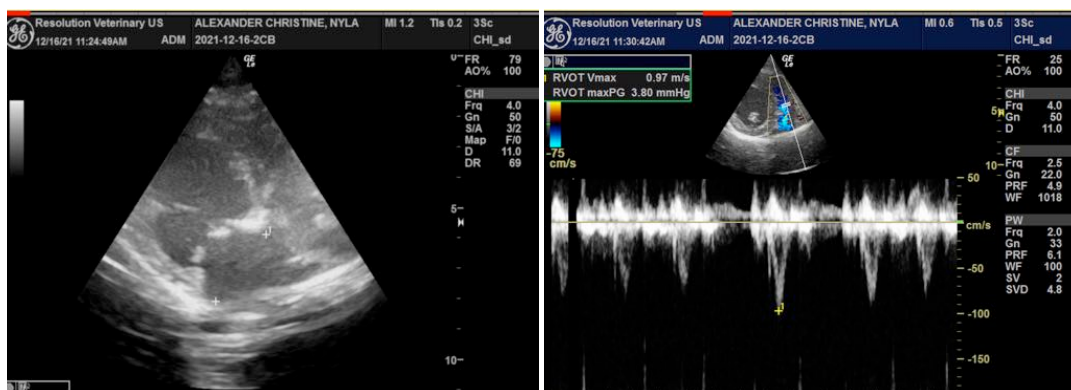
Resolution Veterinary US
12/16/21 11:24:49AM
ADM
ALEXANDER CHRISTINE, NYLA
2021-12-16-2CB
MI 1.2
TIs 0.2
3Sc
CHI_sd

GE L6

FR 79
AO% 100
CHI
Frq 4.0
Gn 50
S/A 3/2
Map F/0
D 11.0
DR 69

0
5
10

Resolution Veterinary US
12/16/21 11:30:42AM
ADM
ALEXANDER CHRISTINE, NYLA
2021-12-16-2CB
MI 0.6
TIs 0.5
3Sc
CHI_sd

RVOT Vmax 0.97 m/s
RVOT maxPG 3.80 mmHg

-75
cm/s

GE L6

FR 25
AO% 100
CHI
Frq 4.0
Gn 50
D 11.0
CF
Frq 2.5
Gn 22.0
PRF 4.9
WF 1018
PW
Frq 2.0
Gn 33
PRF 6.1
WF 100
SV 2
SVD 4.8

5
10
50
cm/s
-50
-100
-150